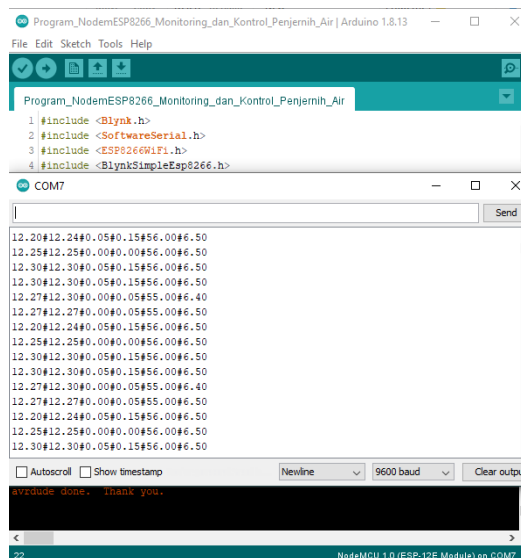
Program_NodemESP8266_Monitoring_dan_Kontrol_Penjernih_Air | Arduino 1.8.13

File Edit Sketch Tools Help

Program_NodemESP8266_Monitoring_dan_Kontrol_Penjernih_Air

1 #include <Blynk.h>
2 #include <SoftwareSerial.h>
3 #include <ESP8266WiFi.h>
4 #include <BlynkSimpleEsp8266.h>

COM7

Send

12.20#12.24#0.05#0.15#56.00#6.50
12.25#12.25#0.00#0.00#56.00#6.50
12.30#12.30#0.05#0.15#56.00#6.50
12.30#12.30#0.05#0.15#56.00#6.50
12.27#12.30#0.00#0.05#55.00#6.40
12.27#12.27#0.00#0.05#55.00#6.50
12.20#12.24#0.05#0.15#56.00#6.50
12.25#12.25#0.00#0.00#56.00#6.50
12.30#12.30#0.05#0.15#56.00#6.50
12.30#12.30#0.05#0.15#56.00#6.50
12.27#12.30#0.00#0.05#55.00#6.40
12.27#12.27#0.00#0.05#55.00#6.50
12.20#12.24#0.05#0.15#56.00#6.50
12.25#12.25#0.00#0.00#56.00#6.50
12.30#12.30#0.05#0.15#56.00#6.50

Autoscroll Show timestamp Newline 9600 baud Clear output

avrdude done. Thank you.

22 NodeMCU 1.0 (ESP-12E Module) on COM7